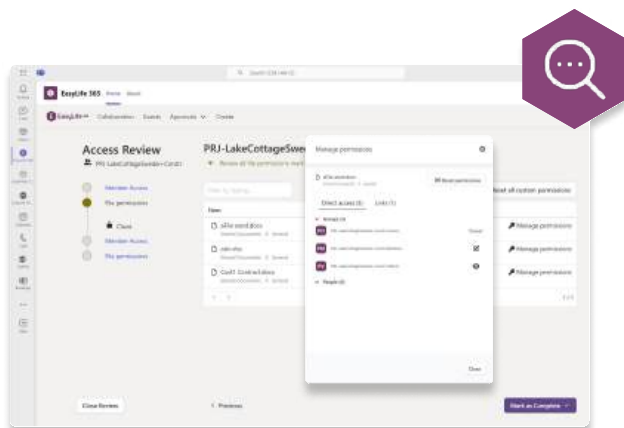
EasyLife 365

Access Review

PRJ-LakeCottageSwe

Member Access

File permissions

Close

Member Access

File permissions

Name

Manage permissions

Direct access (3)

Links (1)

Reset permissions

Reset all custom permissions

Manage permissions

Manage permissions

Manage permissions

Close

Close Review

Previous

Mark as Complete